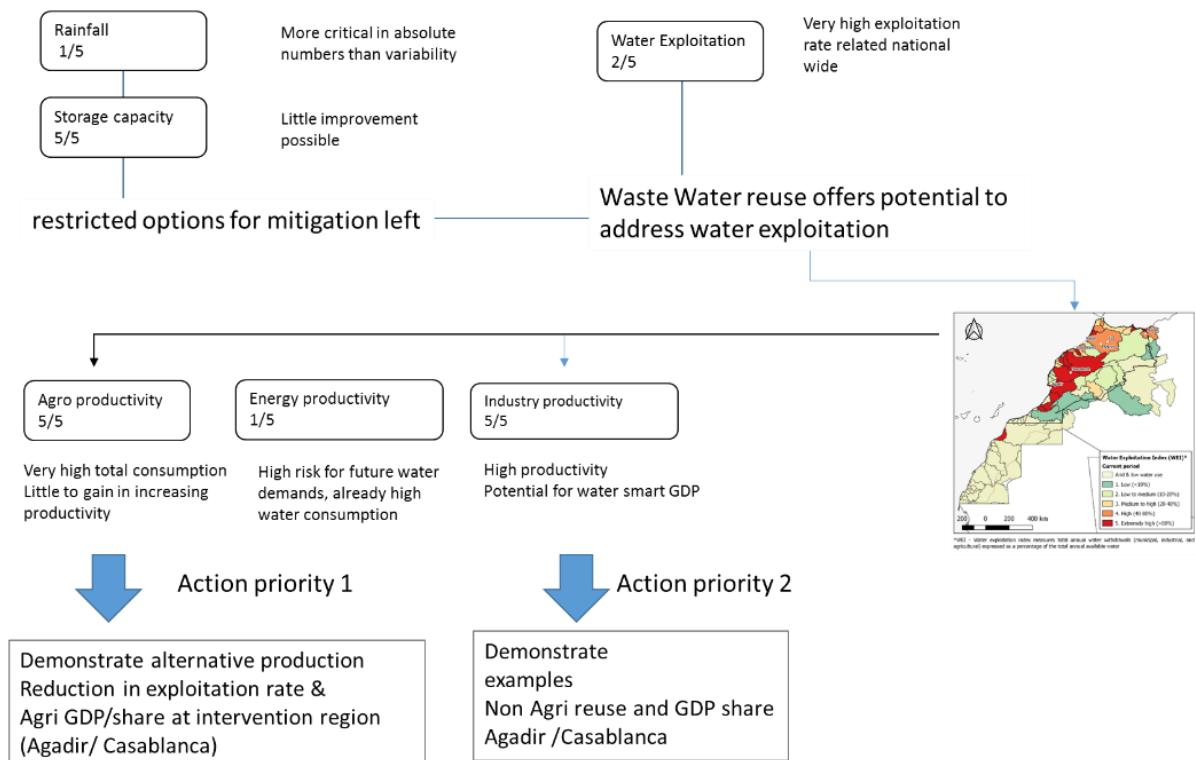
Rainfall
1/5

More critical in absolute numbers than variability

Storage capacity
5/5

Little improvement possible

restricted options for mitigation left

Water Exploitation
2/5

Very high exploitation rate related national wide

Waste Water reuse offers potential to address water exploitation

Water Exploitation Index (WEI)*
Current period
Arid & low water use
1. Low (<10%)
2. Low to medium (10-20%)
3. Medium to high (20-40%)
4. High (40-80%)
5. Extremely high (>80%)

200 0 200 400 km

*WEI – Water exploitation index measures total annual water withdrawals (municipal, industrial, and agricultural) expressed as a percentage of the total annual available water

Agro productivity
5/5

Very high total consumption
Little to gain in increasing productivity

Energy productivity
1/5

High risk for future water demands, already high water consumption

Industry productivity
5/5

High productivity
Potential for water smart GDP

Action priority 1

Action priority 2

Demonstrate alternative production
Reduction in exploitation rate &
Agri GDP/share at intervention region
(Agadir/ Casablanca)

Demonstrate
examples
Non Agri reuse and GDP share
Agadir /Casablanca